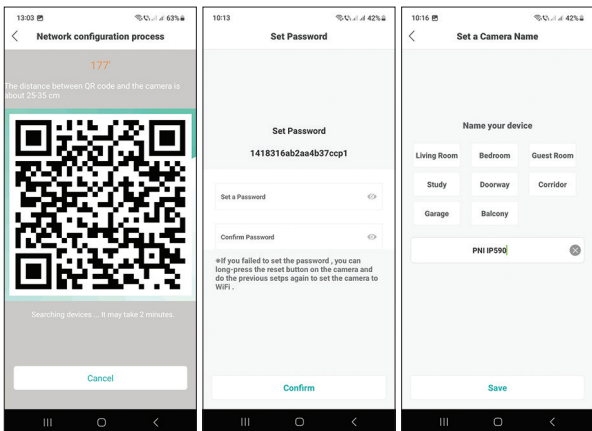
13:03
63%
Network configuration process
177
The distance between QR code and the camera is about 25-35 cm
Searching devices ... It may take 2 minutes.
Cancel

10:13
42%
Set Password
Set Password
1418316ab2aa4b37ccp1
Set a Password
Confirm Password
●If you failed to set the password , you can long-press the reset button on the camera and do the previous setps again to set the camera to WiFi .
Confirm

10:16
42%
Set a Camera Name
Name your device
Living Room
Bedroom
Guest Room
Study
Doorway
Corridor
Garage
Balcony
PNI IP590
Save